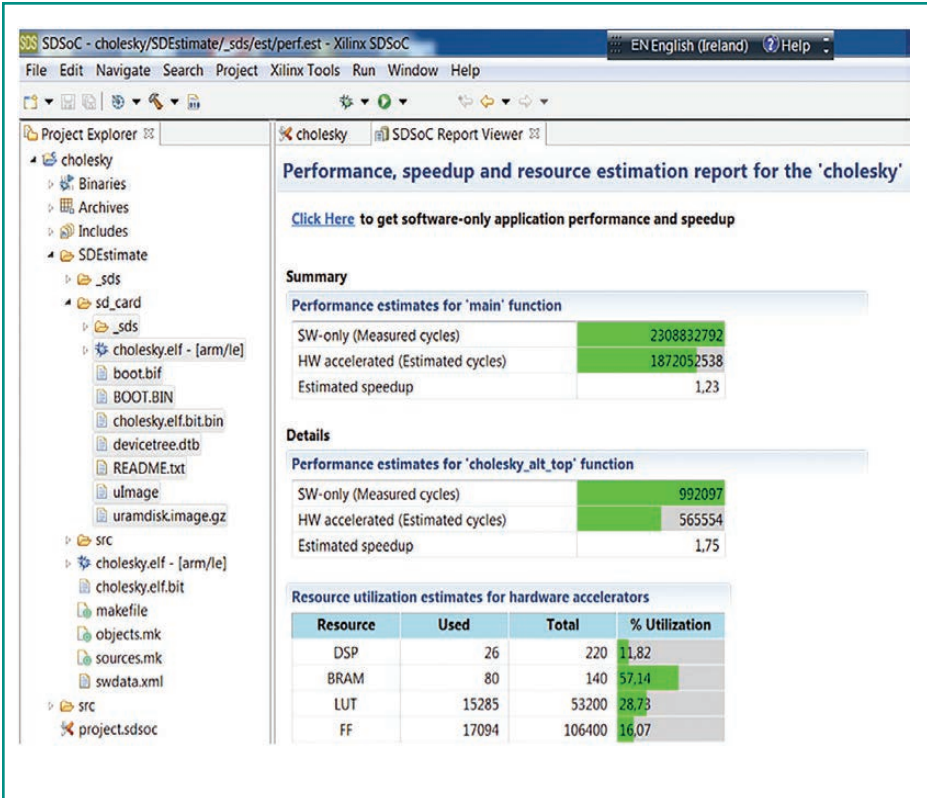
SDS SDSoC - cholesky/SDEstimate/_sds/est/perf.est - Xilinx SDSoC

EN English (Ireland) Help

File Edit Navigate Search Project Xilinx Tools Run Window Help

Project Explorer

cholesky
Binaries
Archives
Includes
SDEstimate
_sds
sd_card
_sds
cholesky.elf - [arm/le]
boot.bif
BOOT.BIN
cholesky.elf.bit.bin
devicetree.dtb
README.txt
uImage
uramdisk.image.gz
src
cholesky.elf - [arm/le]
cholesky.elf.bit
makefile
objects.mk
sources.mk
swdata.xml
src
project.sdsoc

cholesky SDSoC Report Viewer

Performance, speedup and resource estimation report for the 'cholesky'

Click Here to get software-only application performance and speedup

Summary

Performance estimates for 'main' function

| | |
|---|---|
| SW-only (Measured cycles) | 2308832792 |
| HW accelerated (Estimated cycles) | 1872052538 |
| Estimated speedup | 1,23 |

Details

Performance estimates for 'cholesky_alt_top' function

| | |
|---|---|
| SW-only (Measured cycles) | 992097 |
| HW accelerated (Estimated cycles) | 565554 |
| Estimated speedup | 1,75 |

Resource utilization estimates for hardware accelerators

| Resource | Used | Total | % Utilization |
|---|---|---|---|
| DSP | 26 | 220 | 11,82 |
| BRAM | 80 | 140 | 57,14 |
| LUT | 15285 | 53200 | 28,73 |
| FF | 17094 | 106400 | 16,07 |